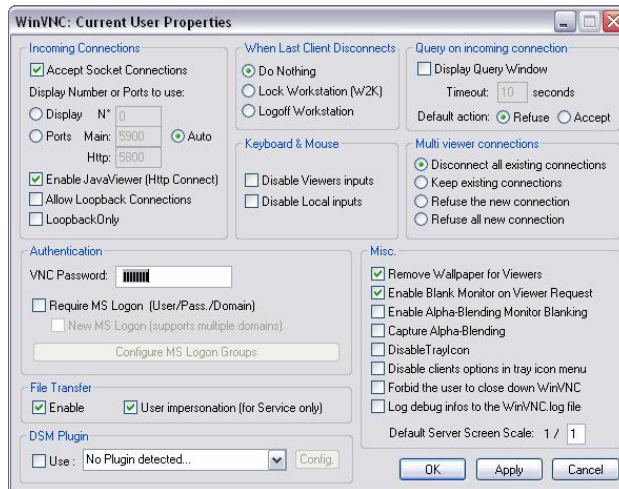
WinVNC: Current User Properties

Incoming Connections
Accept Socket Connections
Display Number or Ports to use:
Display N° 0
Ports Main: 5900 Auto
Http: 5800
Enable JavaViewer (Http Connect)
Allow Loopback Connections
LoopbackOnly

When Last Client Disconnects
Do Nothing
Lock Workstation (W2K)
Logoff Workstation

Keyboard & Mouse
Disable Viewers inputs
Disable Local inputs

Query on incoming connection
Display Query Window
Timeout: 10 seconds
Default action: Refuse Accept

Multi viewer connections
Disconnect all existing connections
Keep existing connections
Refuse the new connection
Refuse all new connection

Authentication
VNC Password: ||||||||
Require MS Logon (User/Pass./Domain)
New MS Logon (supports multiple domains)
Configure MS Logon Groups

File Transfer
Enable
User impersonation (for Service only)

DSM Plugin
Use : No Plugin detected... Config.

Misc.
Remove Wallpaper for Viewers
Enable Blank Monitor on Viewer Request
Enable Alpha-Blending Monitor Blanking
Capture Alpha-Blending
DisableTrayIcon
Disable clients options in tray icon menu
Forbid the user to close down WinVNC
Log debug infos to the WinVNC.log file
Default Server Screen Scale: 1 / 1

OK Apply Cancel